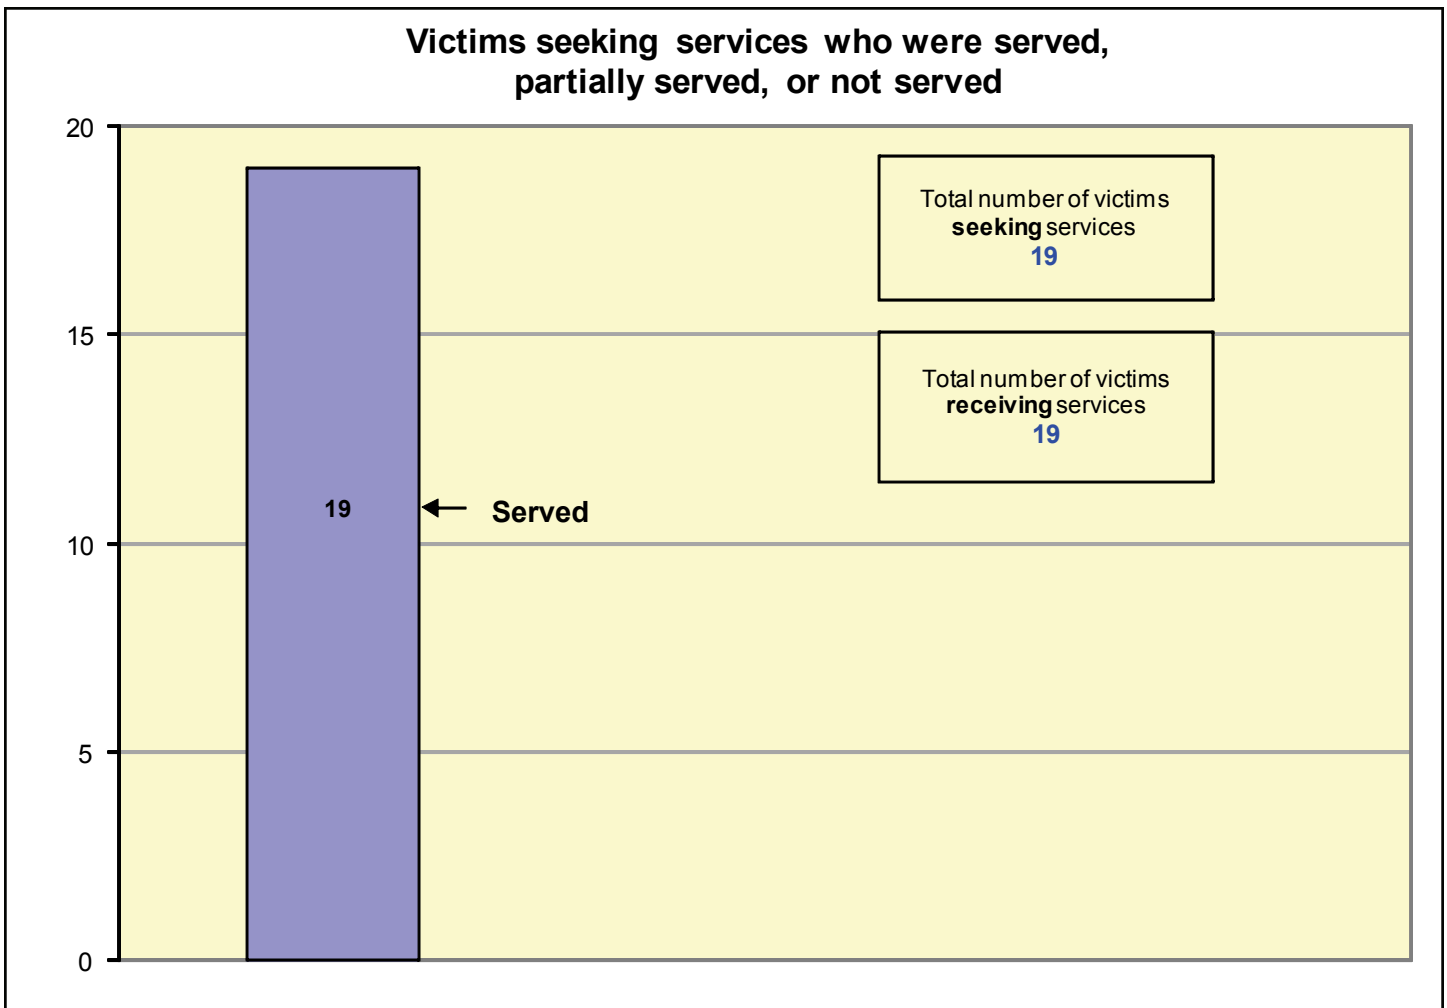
Victims seeking services who were served, partially served, or not served

20

15

10

5

0

19

Served

Total number of victims **seeking** services
19

Total number of victims **receiving** services
19